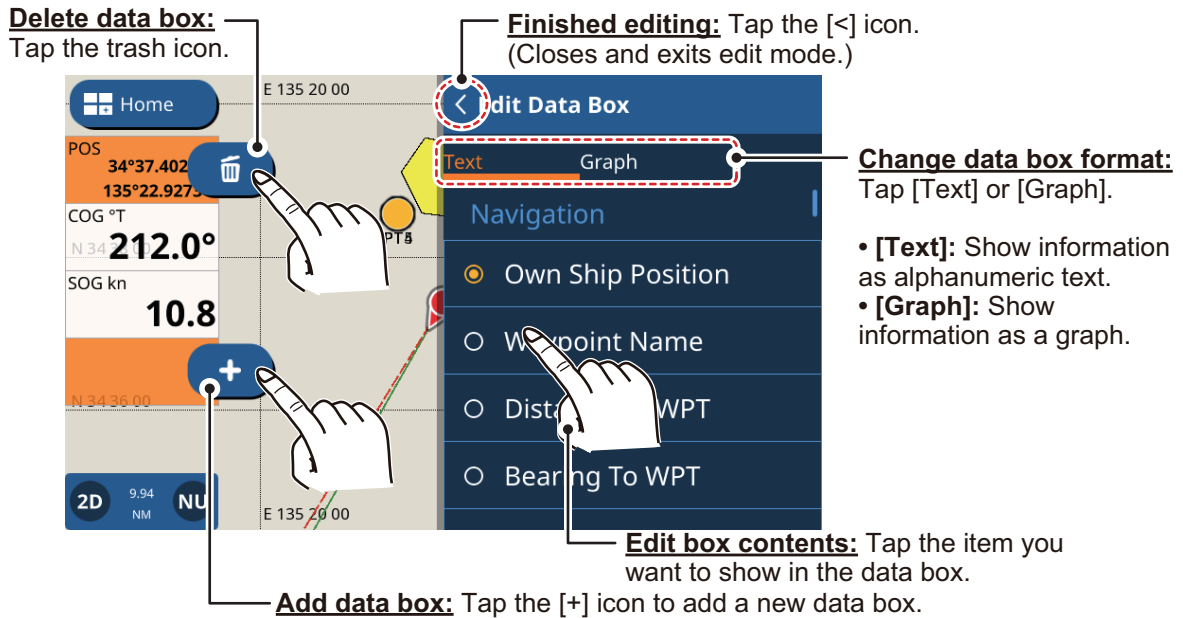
**Delete data box:**
Tap the trash icon.

**Finished editing:** Tap the [<] icon.
(Closes and exits edit mode.)

Home

E 135 20 00

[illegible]dit Data Box

POS
34°37.402
135°22.927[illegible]

COG °T
N 34 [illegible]
212.0°

SOG kn
10.8

N 34 36 00

PT5

Text Graph

Navigation

Own Ship Position

W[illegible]ypoint Name

Dista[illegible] WPT

Bear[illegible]ng To WPT

2D 9.94 NM NU

E 135 20 00

**Change data box format:**
Tap [Text] or [Graph].

• **[Text]:** Show information as alphanumeric text.
• **[Graph]:** Show information as a graph.

**Edit box contents:** Tap the item you want to show in the data box.

**Add data box:** Tap the [+] icon to add a new data box.